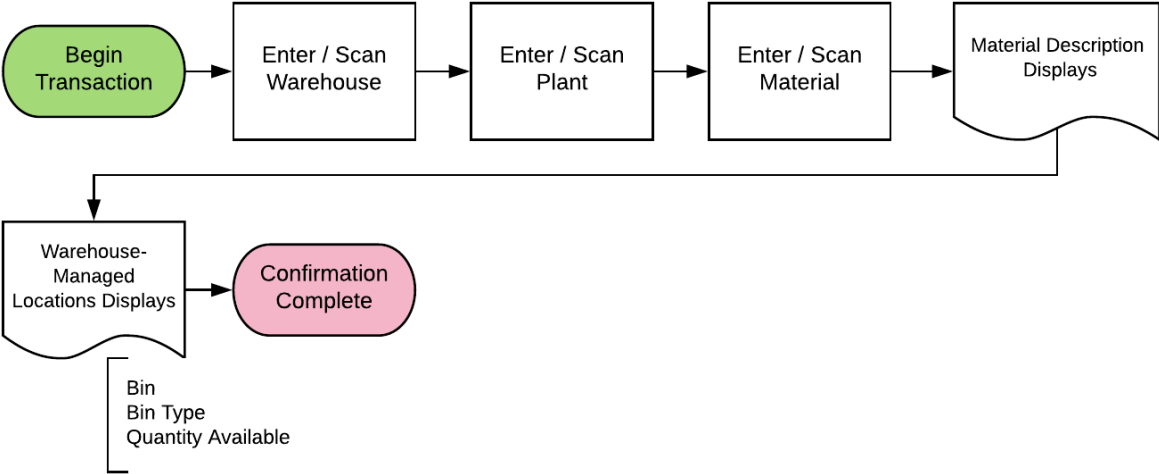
Begin Transaction

Enter / Scan Warehouse

Enter / Scan Plant

Enter / Scan Material

Material Description Displays

Warehouse-Managed Locations Displays

Confirmation Complete

Bin
Bin Type
Quantity Available